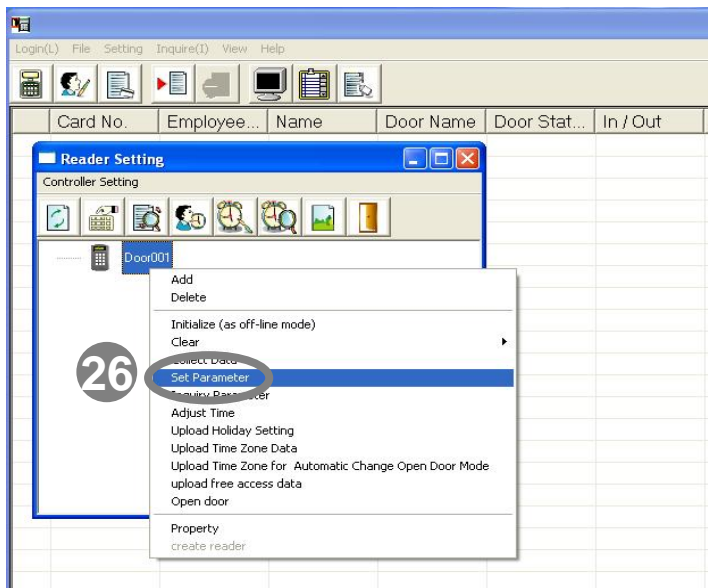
Login(L) File Setting Inquire(I) View Help

| Card No. | Employee... | Name | Door Name | Door Stat... | In / Out |
|---|---|---|---|---|---|

Reader Setting

Controller Setting

Door001

Add
Delete
Initialize (as off-line mode)
Clear
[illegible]
Set Parameter
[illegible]
Adjust Time
Upload Holiday Setting
Upload Time Zone Data
Upload Time Zone for Automatic Change Open Door Mode
upload free access data
Open door
Property
create reader

26